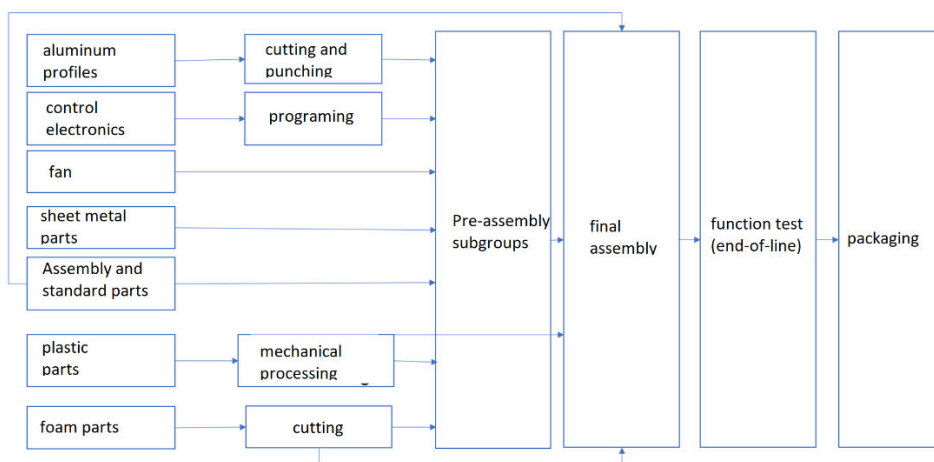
aluminum profiles

cutting and punching

control electronics

programing

fan

sheet metal parts

Assembly and standard parts

plastic parts

mechanical processing

foam parts

cutting

Pre-assembly subgroups

final assembly

function test (end-of-line)

packaging